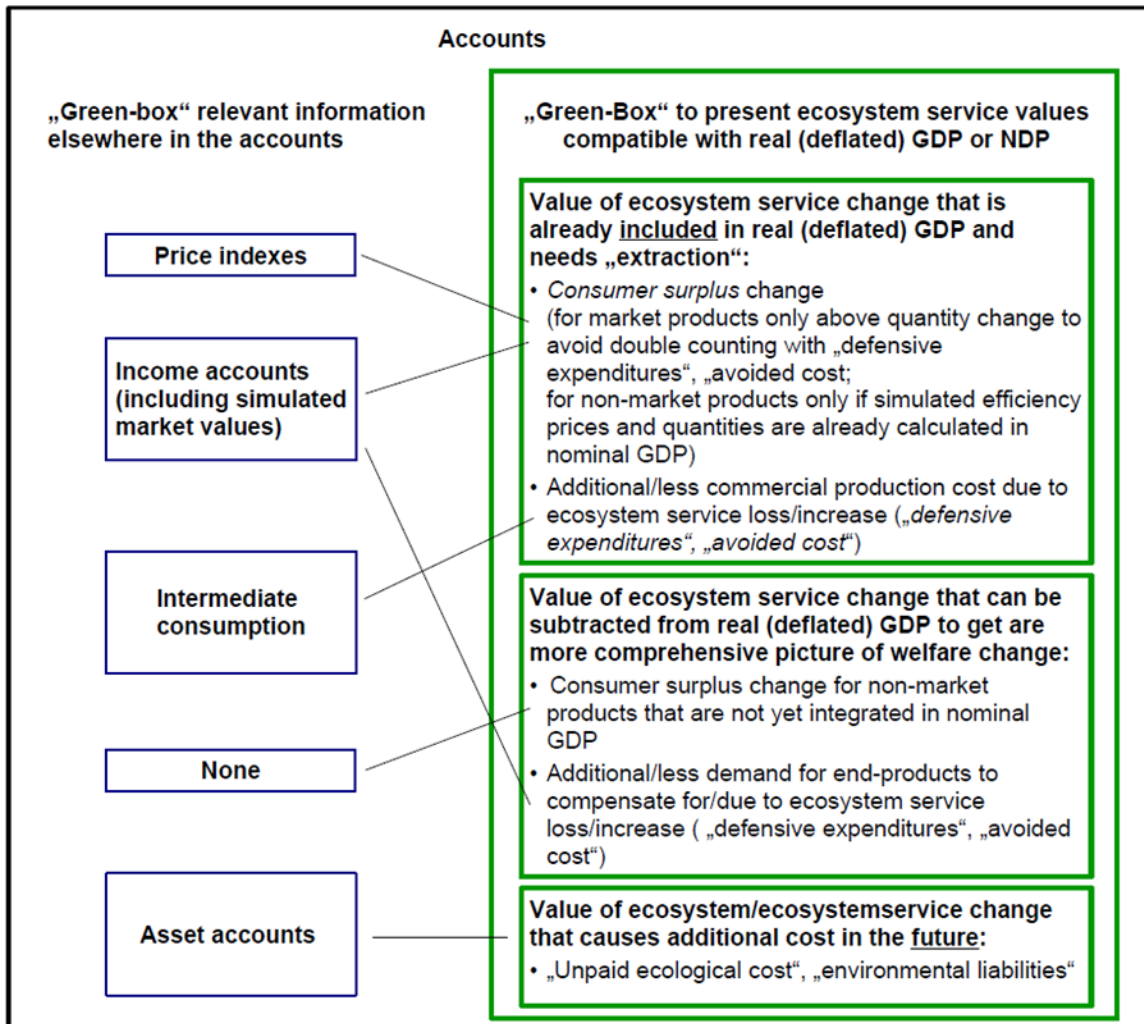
Accounts

„Green-box“ relevant information elsewhere in the accounts

Price indexes

Income accounts (including simulated market values)

Intermediate consumption

None

Asset accounts

„Green-Box“ to present ecosystem service values compatible with real (deflated) GDP or NDP

Value of ecosystem service change that is already included in real (deflated) GDP and needs „extraction“:

• Consumer surplus change (for market products only above quantity change to avoid double counting with „defensive expenditures“, „avoided cost; for non-market products only if simulated efficiency prices and quantities are already calculated in nominal GDP)
• Additional/less commercial production cost due to ecosystem service loss/increase („defensive expenditures“, „avoided cost“)

Value of ecosystem service change that can be subtracted from real (deflated) GDP to get are more comprehensive picture of welfare change:

• Consumer surplus change for non-market products that are not yet integrated in nominal GDP
• Additional/less demand for end-products to compensate for/due to ecosystem service loss/increase ( „defensive expenditures“, „avoided cost“)

Value of ecosystem/ecosystemservice change that causes additional cost in the future:

• „Unpaid ecological cost“, „environmental liabilities“